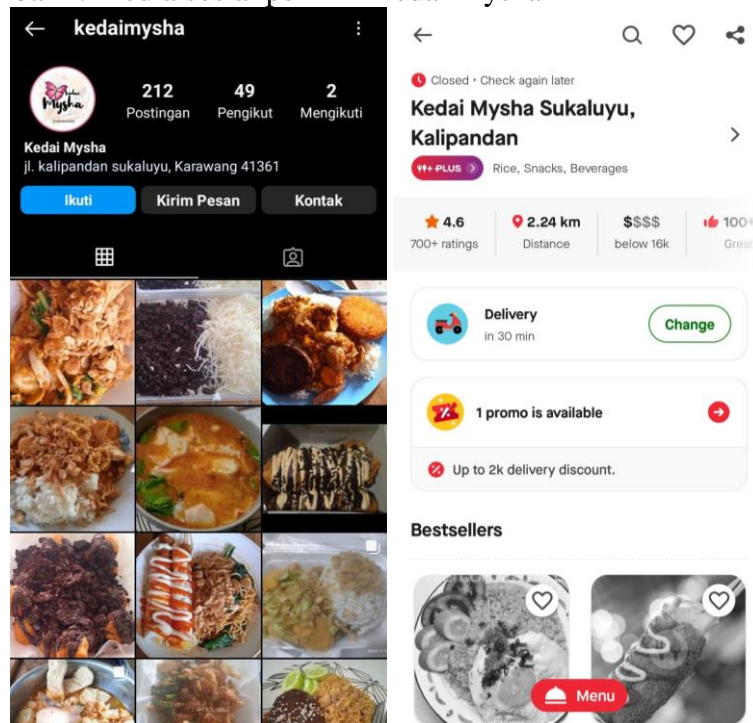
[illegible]

kedaimysha

212 Postingan
49 Pengikut
2 Mengikuti

Kedai Mysha
jl. kalipandan sukaluyu, Karawang 41361

Ikuti
Kirim Pesan
Kontak

Closed · Check again later

Kedai Mysha Sukaluyu, Kalipandan

PLUS
Rice, Snacks, Beverages

4.6
700+ ratings

2.24 km
Distance

$$$$
below 16k

100+
Grea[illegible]

Delivery
in 30 min

Change

1 promo is available

Up to 2k delivery discount.

Bestsellers

Menu